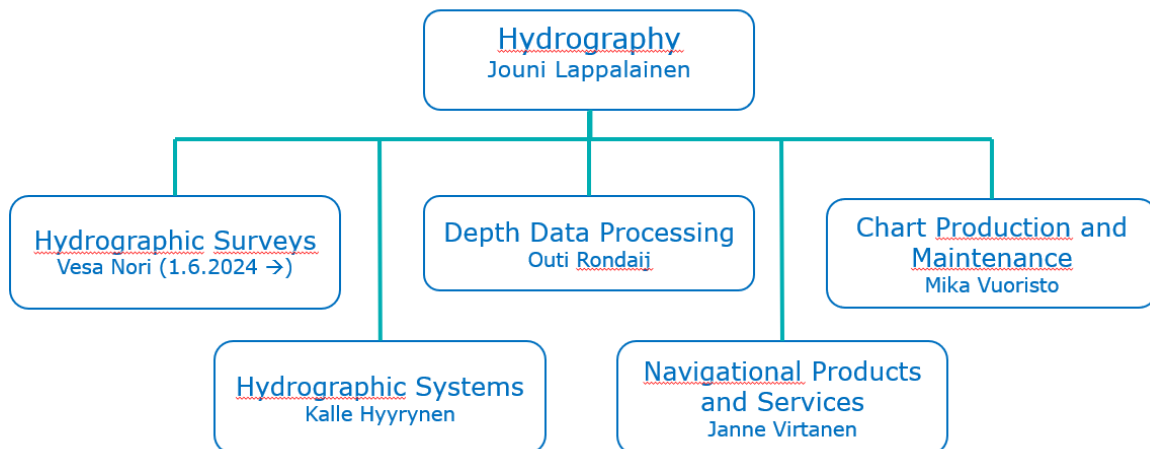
Hydrography
Jouni Lappalainen

Hydrographic Surveys
Vesa Nori (1.6.2024 →)

Depth Data Processing
Outi Rondaij

Chart Production and Maintenance
Mika Vuoristo

Hydrographic Systems
Kalle Hyyrynen

Navigational Products and Services
Janne Virtanen